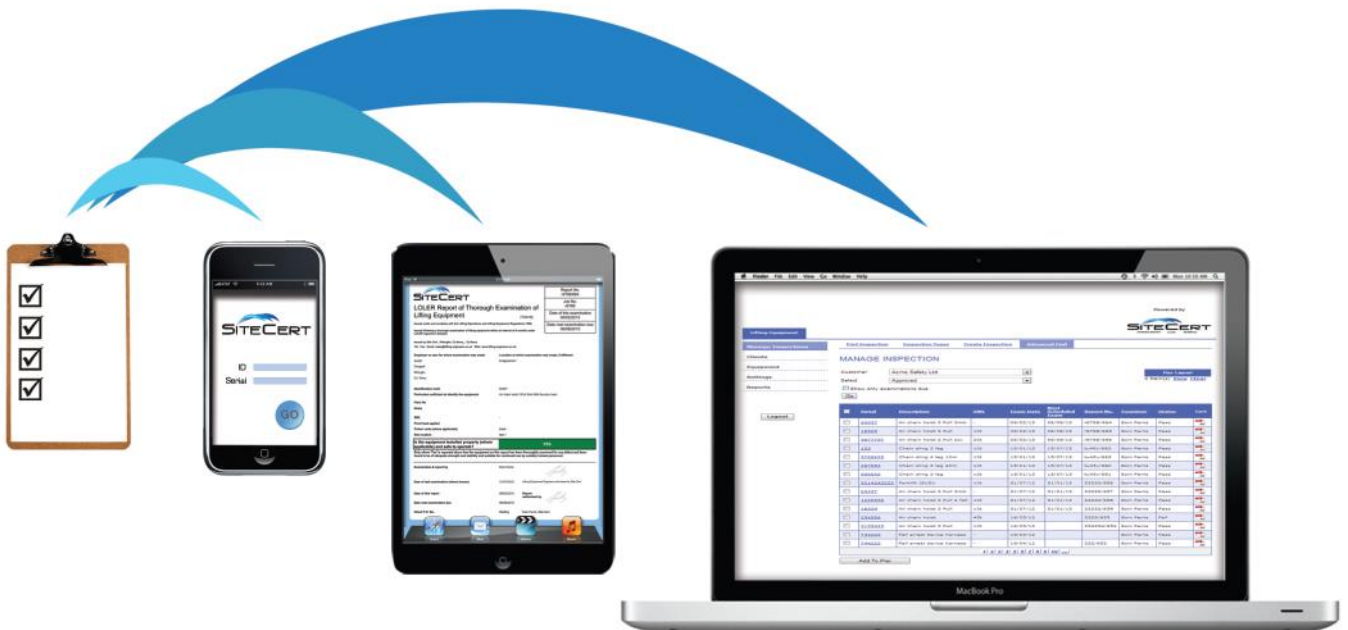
SITECERT

ID

Serial

GO

SITECERT

LOLER Report of Thorough Examination of Lifting Equipment

Report No.

Job No.

Date of this examination

Date next examination due

Pass

Finder File Edit View Go Window Help

Powered by

SITECERT

Lifting Equipment

MANAGE INSPECTION

Customer

Acme Safety Ltd

Select

Approved

Show only examinations due

Go

Logout

Add To iPad

MacBook Pro